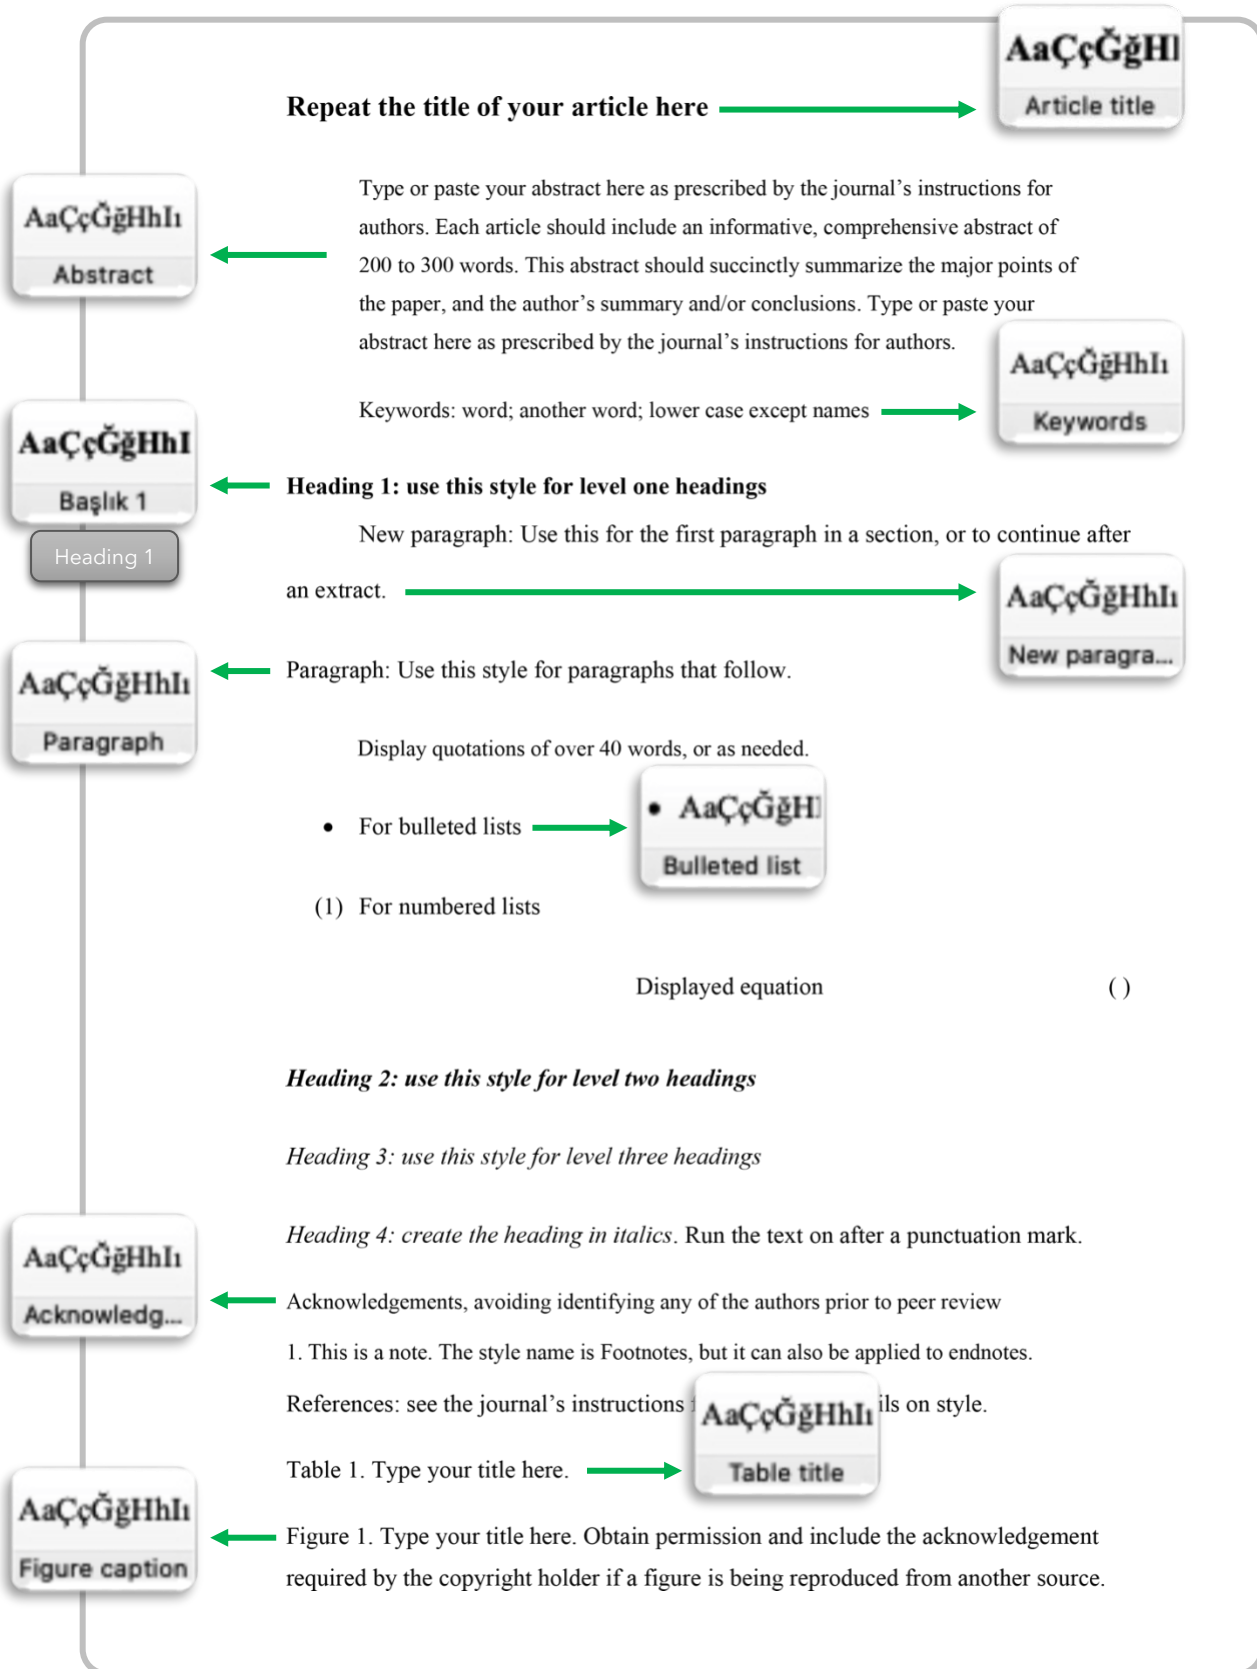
AaÇçĞğHI
Article title

Repeat the title of your article here

AaÇçĞğHhIı
Abstract

Type or paste your abstract here as prescribed by the journal's instructions for authors. Each article should include an informative, comprehensive abstract of 200 to 300 words. This abstract should succinctly summarize the major points of the paper, and the author's summary and/or conclusions. Type or paste your abstract here as prescribed by the journal's instructions for authors.

AaÇçĞğHhIı
Keywords

Keywords: word; another word; lower case except names

AaÇçĞğHhI
Başlık 1
Heading 1

Heading 1: use this style for level one headings

New paragraph: Use this for the first paragraph in a section, or to continue after an extract.

AaÇçĞğHhIı
New paragra...

AaÇçĞğHhIı
Paragraph

Paragraph: Use this style for paragraphs that follow.

Display quotations of over 40 words, or as needed.

• For bulleted lists

• AaÇçĞğHI
Bulleted list

(1) For numbered lists

Displayed equation ( )

Heading 2: use this style for level two headings

Heading 3: use this style for level three headings

Heading 4: create the heading in italics. Run the text on after a punctuation mark.

AaÇçĞğHhIı
Acknowledg...

Acknowledgements, avoiding identifying any of the authors prior to peer review

1. This is a note. The style name is Footnotes, but it can also be applied to endnotes.

References: see the journal's instructions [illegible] ils on style.

AaÇçĞğHhIı
Table title

Table 1. Type your title here.

AaÇçĞğHhIı
Figure caption

Figure 1. Type your title here. Obtain permission and include the acknowledgement required by the copyright holder if a figure is being reproduced from another source.